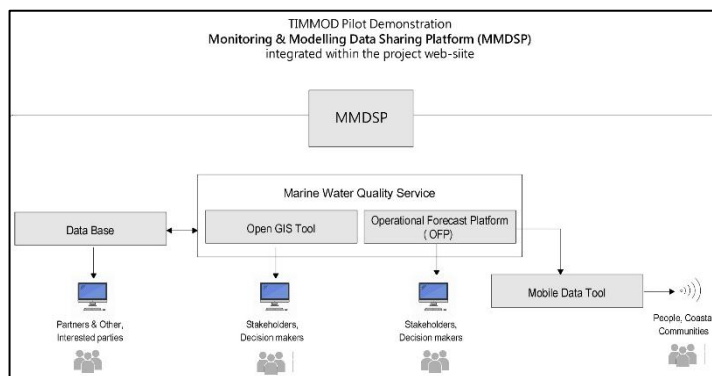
TIMMOD Pilot Demonstration
Monitoring & Modelling Data Sharing Platform (MMDSP)
integrated within the project web-siite

MMDSP

Marine Water Quality Service

Data Base

Open GIS Tool

Operational Forecast Platform (OFP)

Mobile Data Tool

Partners & Other, Interested parties

Stakeholders, Decision makers

Stakeholders, Decision makers

People, Coasta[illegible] Communities